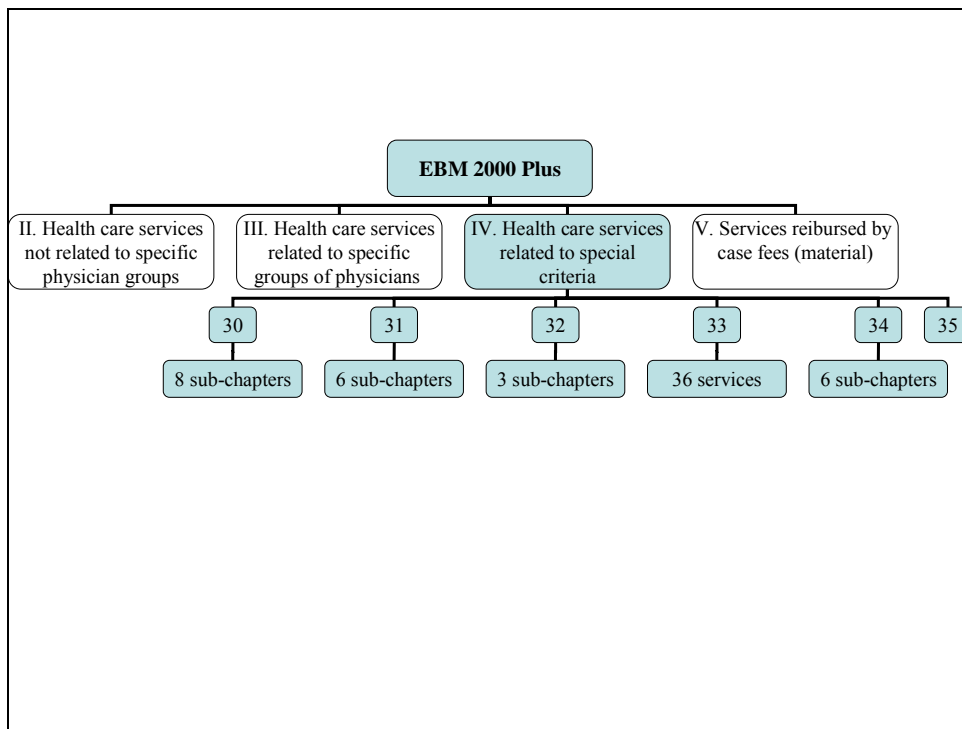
EBM 2000 Plus

II. Health care services not related to specific physician groups

III. Health care services related to specific groups of physicians

IV. Health care services related to special criteria

V. Services reibursed by case fees (material)

30

8 sub-chapters

31

6 sub-chapters

32

3 sub-chapters

33

36 services

34

6 sub-chapters

35